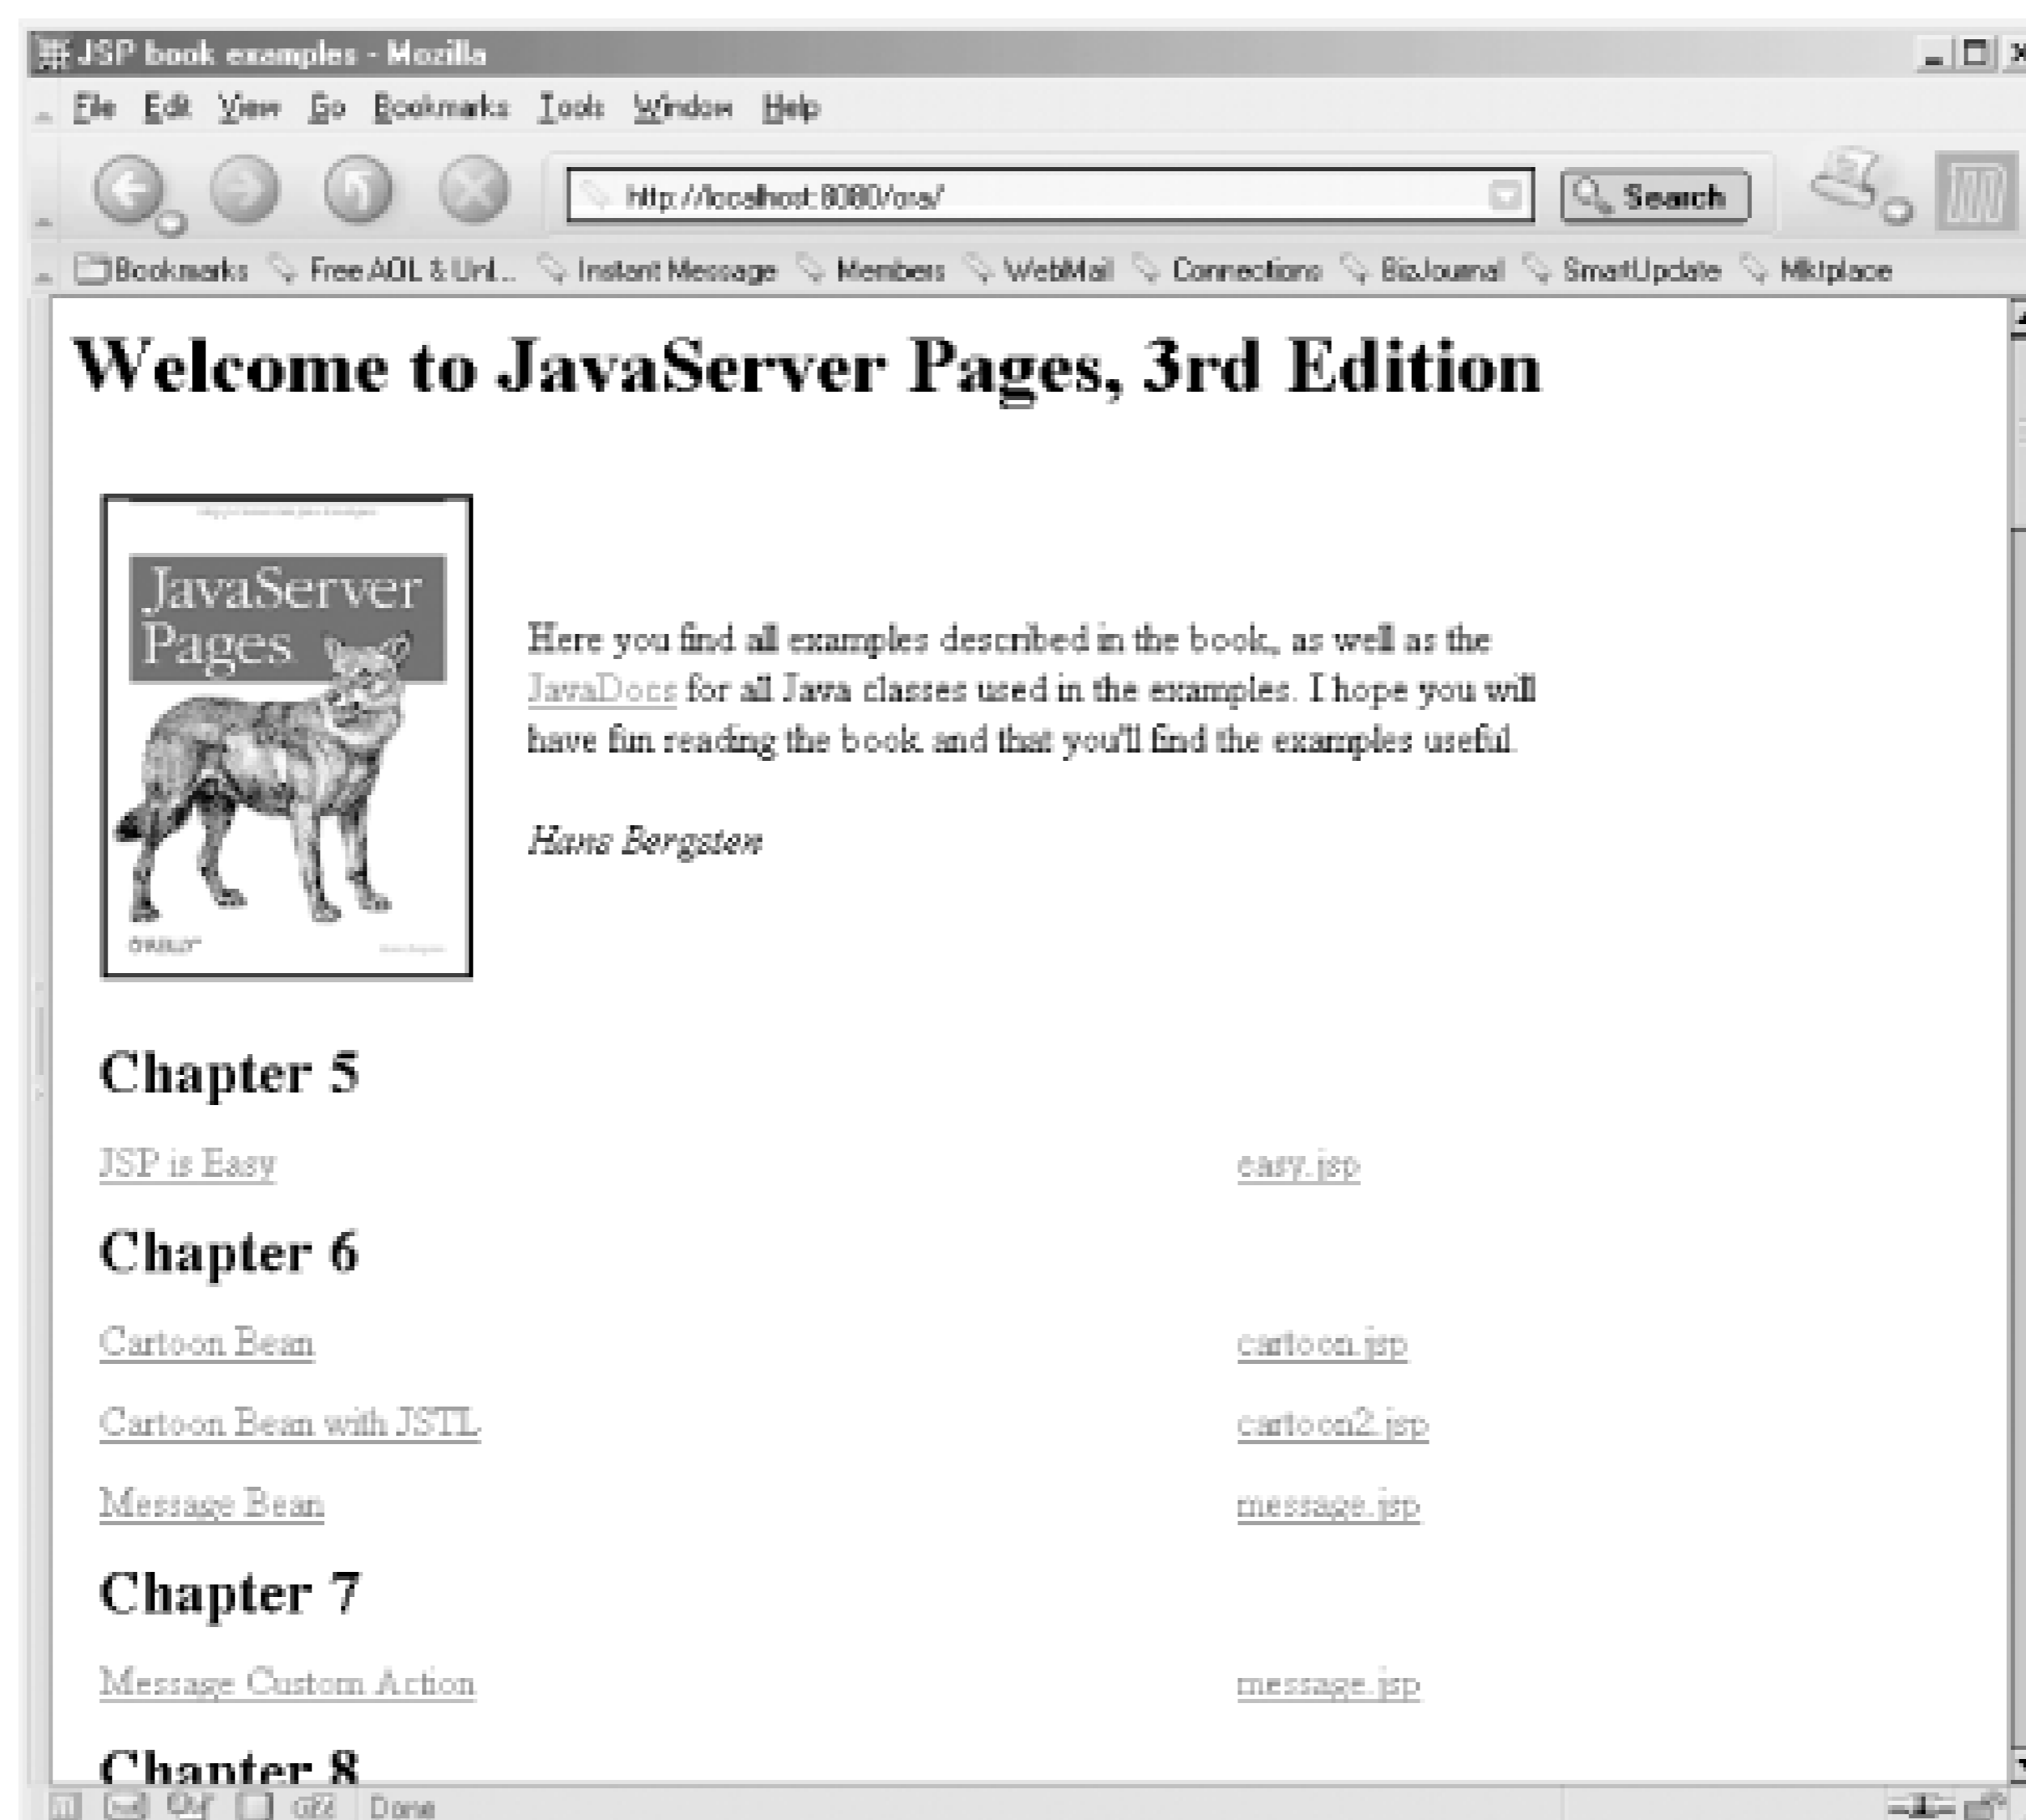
JSP book examples - Mozilla

File Edit View Go Bookmarks Tools Window Help

http://localhost:8080/ora/

Search

Bookmarks Free AOL & Unl... Instant Message Members WebMail Connections BizJournal SmartUpdate Mktplace

# Welcome to JavaServer Pages, 3rd Edition

JavaServer Pages

O'REILLY

Here you find all examples described in the book, as well as the JavaDocs for all Java classes used in the examples. I hope you will have fun reading the book and that you'll find the examples useful.

*Hans Bergsten*

## Chapter 5

JSP is Easy easy.jsp

## Chapter 6

Cartoon Bean cartoon.jsp

Cartoon Bean with JSTL cartoon2.jsp

Message Bean message.jsp

## Chapter 7

Message Custom Action message.jsp

## Chapter 8

Done